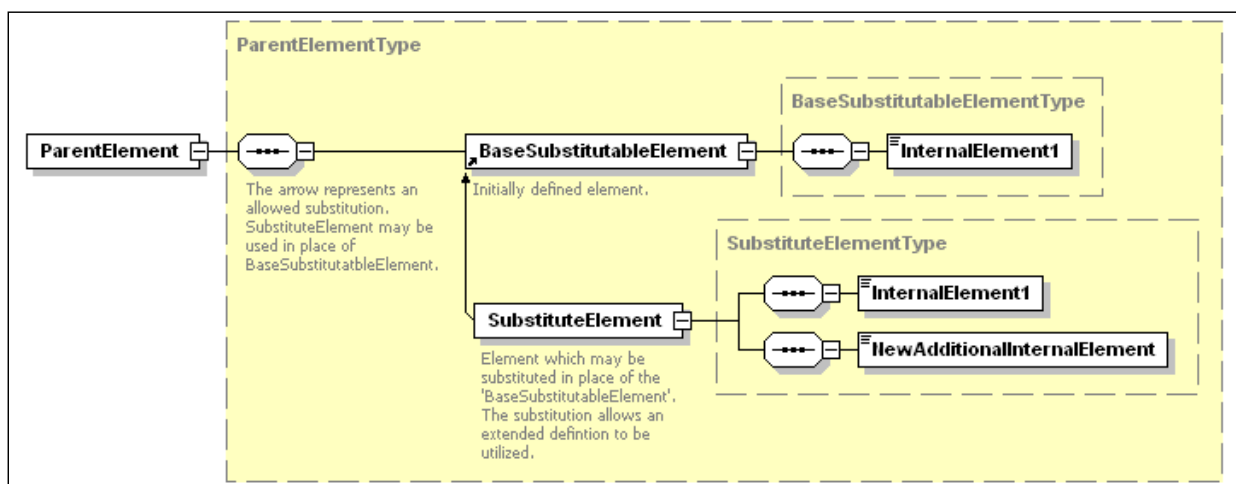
ParentElementType

ParentElement

The arrow represents an allowed substitution. SubstituteElement may be used in place of BaseSubstitutatbleElement.

BaseSubstitutableElement

Initially defined element.

BaseSubstitutableElementType

InternalElement1

SubstituteElementType

SubstituteElement

Element which may be substituted in place of the 'BaseSubstitutableElement'. The substitution allows an extended defintion to be utilized.

InternalElement1

NewAdditionalInternalElement